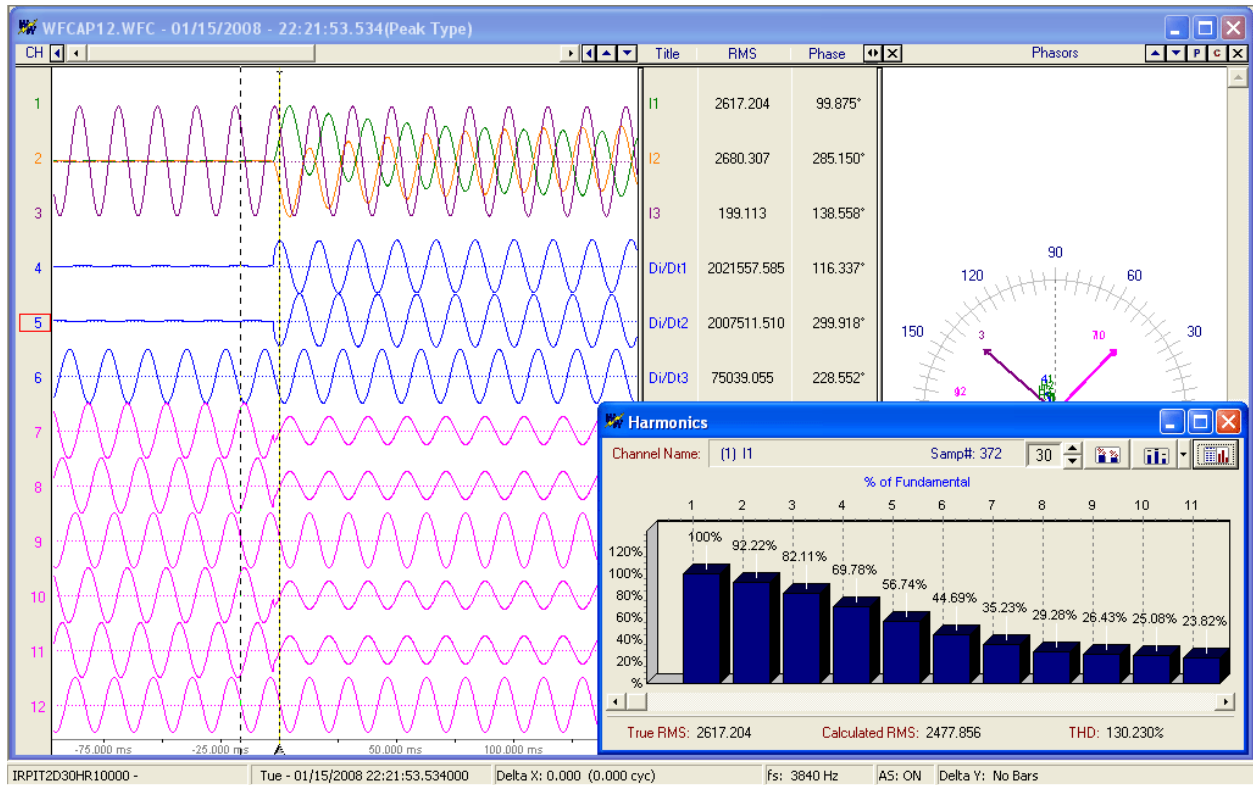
WFCAP12.WFC - 01/15/2008 - 22:21:53.534(Peak Type)

CH

| Title | RMS | Phase |
|---|---|---|
| I1 | 2617.204 | 99.875° |
| I2 | 2680.307 | 285.150° |
| I3 | 199.113 | 138.558° |
| Di/Dt1 | 2021557.585 | 116.337° |
| Di/Dt2 | 2007511.510 | 299.918° |
| Di/Dt3 | 75039.055 | 228.552° |

Phasors

P C

90
120
60
150
30
3
10
12
41

1
2
3
4
5
6
7
8
9
10
11
12

Harmonics

Channel Name: (1) I1 Samp#: 372 30

% of Fundamental

1 2 3 4 5 6 7 8 9 10 11

120%
100%
80%
60%
40%
20%
%

100% 92.22% 82.11% 69.78% 56.74% 44.69% 35.23% 29.28% 26.43% 25.08% 23.82%

True RMS: 2617.204 Calculated RMS: 2477.856 THD: 130.230%

-75.000 ms -25.000 ms 50.000 ms 100.000 ms

IRPIT2D30HR10000 - Tue - 01/15/2008 22:21:53.534000 Delta X: 0.000 (0.000 cyc) fs: 3840 Hz AS: ON Delta Y: No Bars